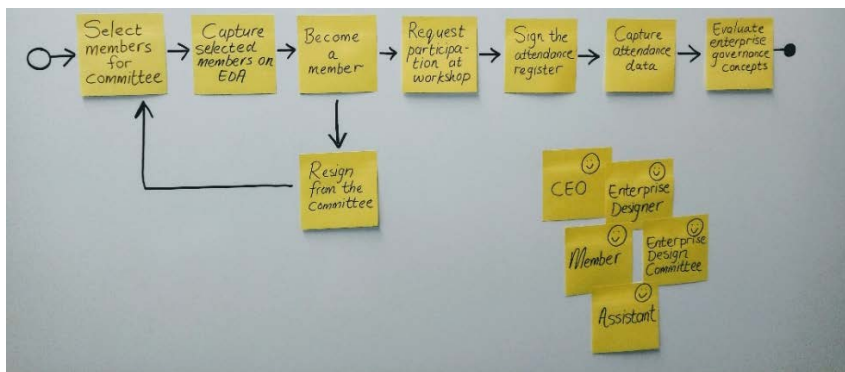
Select members for committee

Capture selected members on EDA

Become a member

Request participation at workshop

Sign the attendance register

Capture attendance data

Evaluate enterprise governance concepts

Resign from the committee

CEO

Enterprise Designer

Member

Enterprise Design Committee

Assistant